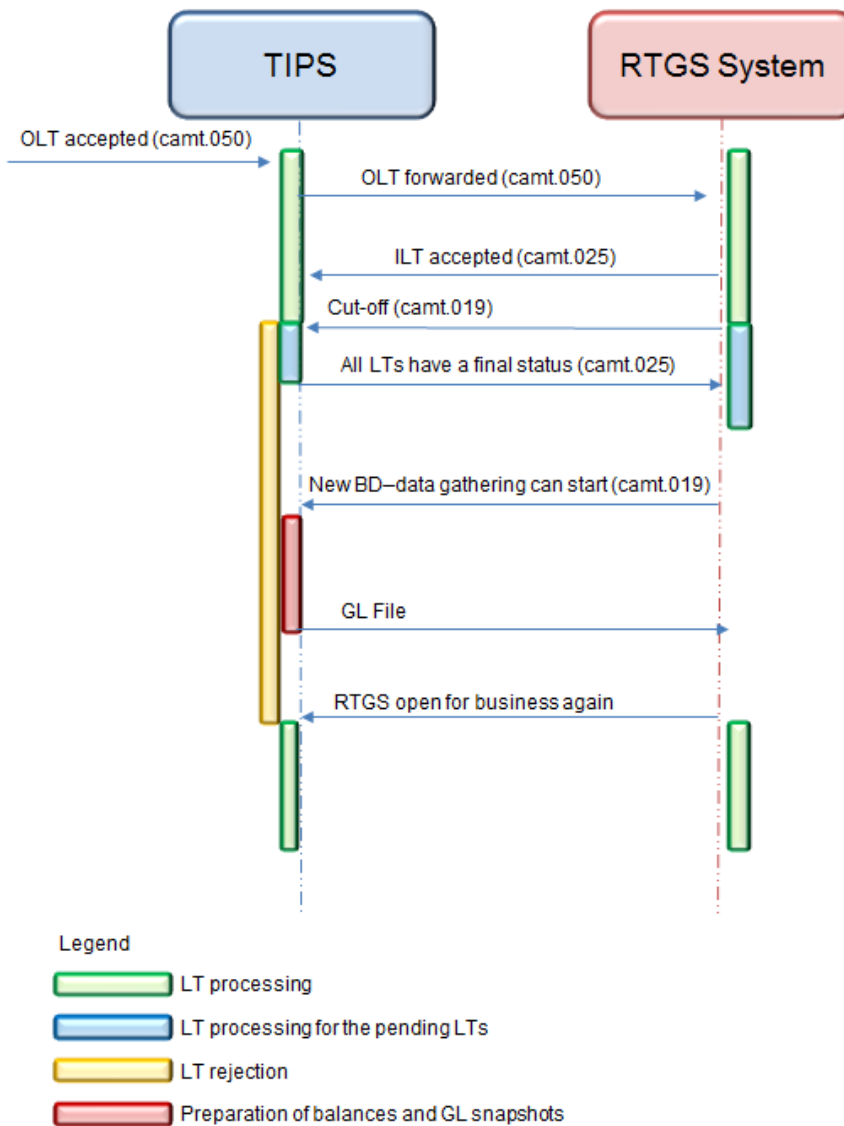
TIPS

RTGS System

OLT accepted (camt.050)

OLT forwarded (camt.050)

ILT accepted (camt.025)

Cut-off (camt.019)

All LTs have a final status (camt.025)

New BD–data gathering can start (camt.019)

GL File

RTGS open for business again

Legend

LT processing

LT processing for the pending LTs

LT rejection

Preparation of balances and GL snapshots